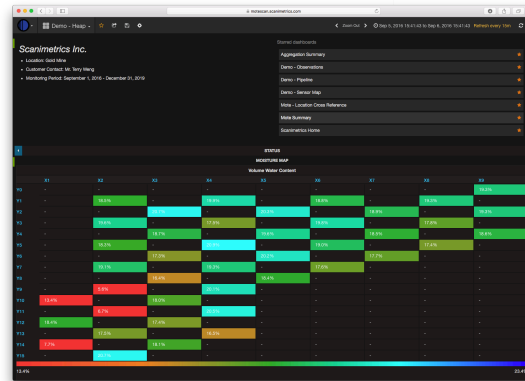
Demo - Heap

Zoom Out

Sep 6, 2016 15:41:43 to Sep 6, 2016 16:41:43

Refresh every 15m

Scanimetrics Inc.

Location: Gold Mine

Customer Contact: Mr. Terry Wong

Monitoring Period: September 1, 2016 - December 01, 2019

Starred dashboards

Aggregation Summary

Demo - Observations

Demo - Pipeline

Demo - Sensor Map

Mota - Location Cross Reference

Mota Summary

Scanimetrics Home

STATUS

MOISTURE MAP

Volume Water Content

| | X1 | X2 | X3 | X4 | X5 | X6 | X7 | X8 | X9 |
|---|---|---|---|---|---|---|---|---|---|
| Y0 | - | - | - | - | - | - | - | - | 18.8% |
| Y1 | - | 18.5% | - | 19.6% | - | 18.8% | - | 19.3% | - |
| Y2 | - | - | 20.7% | - | 20.3% | - | 18.8% | - | 18.3% |
| Y3 | - | 18.6% | - | 17.9% | - | 19.6% | - | 17.8% | - |
| Y4 | - | - | 18.7% | - | 19.6% | - | 18.5% | - | 18.8% |
| Y5 | - | 18.3% | - | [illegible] | - | 19.0% | - | 17.6% | - |
| Y6 | - | - | 17.3% | - | 21.2% | - | 17.7% | - | - |
| Y7 | - | 19.1% | - | 19.3% | - | 17.6% | - | - | - |
| Y8 | - | - | 16.4% | - | 18.4% | - | - | - | - |
| Y9 | - | 5.8% | - | 20.1% | - | - | - | - | - |
| Y10 | 13.4% | - | 18.0% | - | - | - | - | - | - |
| Y11 | - | 6.7% | - | 20.5% | - | - | - | - | - |
| Y12 | 18.4% | - | 17.4% | - | - | - | - | - | - |
| Y13 | - | 17.5% | - | 16.5% | - | - | - | - | - |
| Y14 | 7.1% | - | 18.1% | - | - | - | - | - | - |
| Y15 | - | 20.7% | - | - | - | - | - | - | - |

13.4%

22.4%